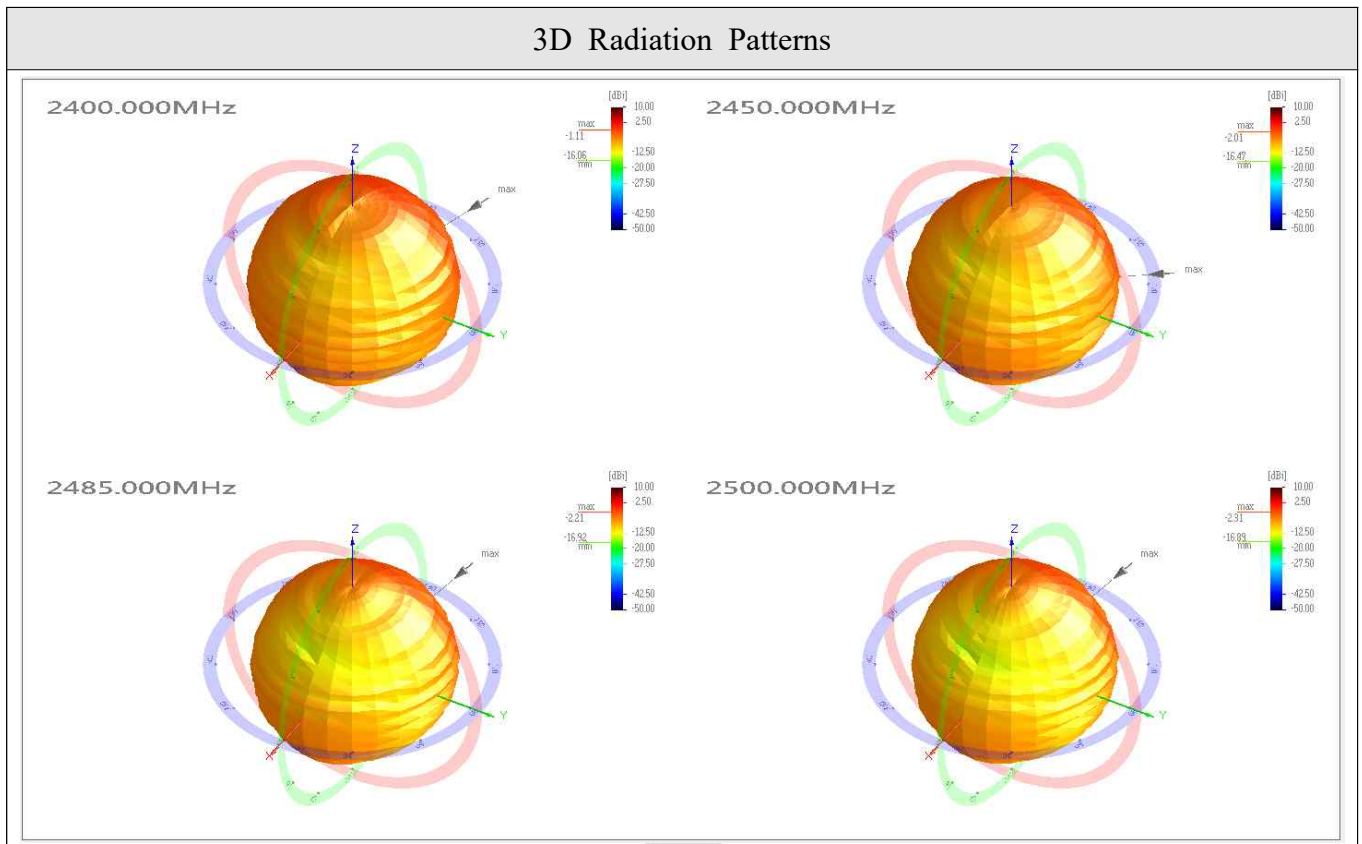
3D Radiation Patterns

2400.000MHz

[dBi]
10.00
2.50
max
-1.11
-12.50
-16.06
min
-20.00
-27.50
-42.50
-50.00

Z
max
Y
X

2450.000MHz

[dBi]
10.00
2.50
max
-2.01
-12.50
-16.47
min
-20.00
-27.50
-42.50
-50.00

Z
max
Y
X

2485.000MHz

[dBi]
10.00
2.50
max
-2.21
-12.50
-16.92
min
-20.00
-27.50
-42.50
-50.00

Z
max
Y
X

2500.000MHz

[dBi]
10.00
2.50
max
-2.31
-12.50
-16.89
min
-20.00
-27.50
-42.50
-50.00

Z
max
Y
X